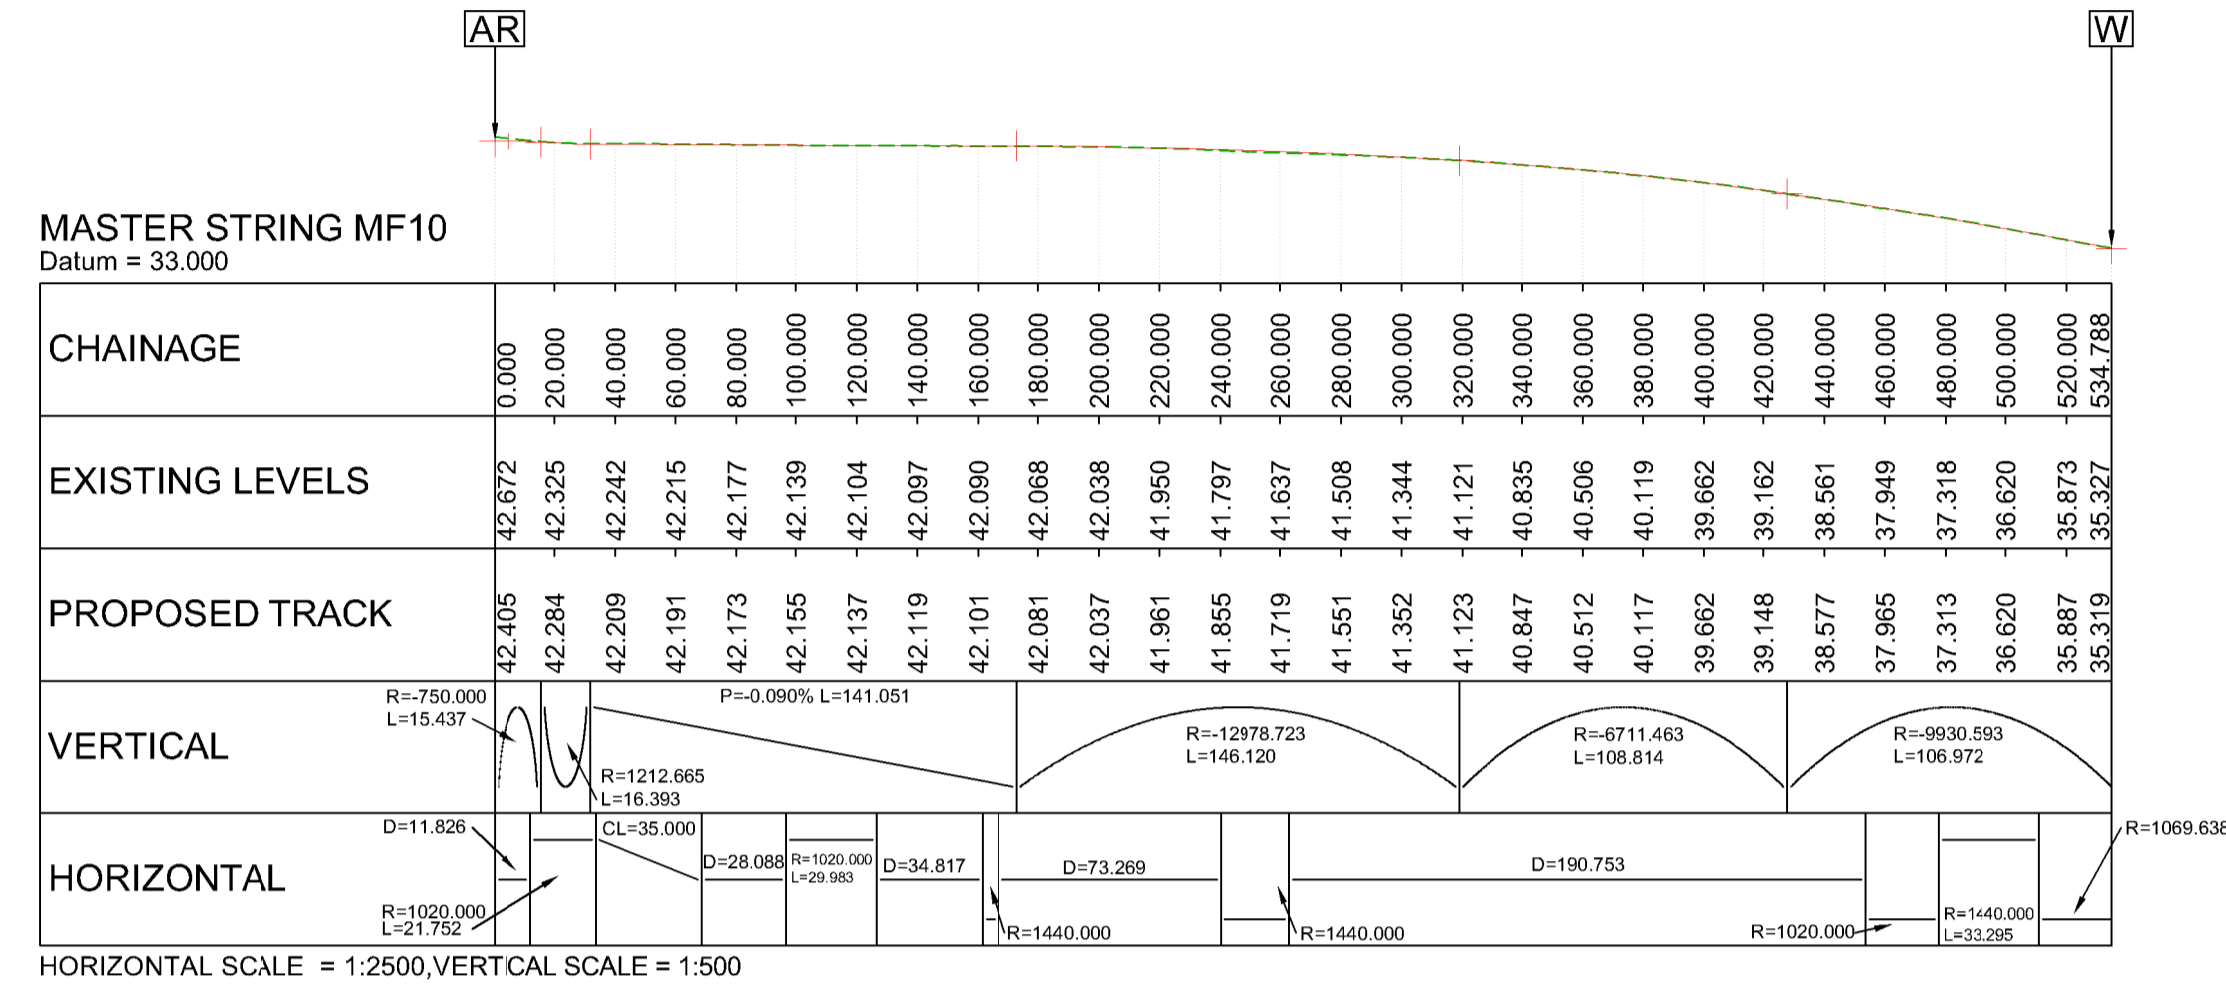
AR

W

MASTER STRING MF10
Datum = 33.000

| CHAINAGE | 0.000 | 20.000 | 40.000 | 60.000 | 80.000 | 100.000 | 120.000 | 140.000 | 160.000 | 180.000 | 200.000 | 220.000 | 240.000 | 260.000 | 280.000 | 300.000 | 320.000 | 340.000 | 360.000 | 380.000 | 400.000 | 420.000 | 440.000 | 460.000 | 480.000 | 500.000 | 520.000 | 534.788 |
|---|---|---|---|---|---|---|---|---|---|---|---|---|---|---|---|---|---|---|---|---|---|---|---|---|---|---|---|---|
| EXISTING LEVELS | 42.672 | 42.325 | 42.242 | 42.215 | 42.177 | 42.139 | 42.104 | 42.097 | 42.090 | 42.068 | 42.038 | 41.950 | 41.797 | 41.637 | 41.508 | 41.344 | 41.121 | 40.835 | 40.506 | 40.119 | 39.662 | 39.162 | 38.561 | 37.949 | 37.318 | 36.620 | 35.873 | 35.327 |
| PROPOSED TRACK | 42.405 | 42.284 | 42.209 | 42.191 | 42.173 | 42.155 | 42.137 | 42.119 | 42.101 | 42.081 | 42.037 | 41.961 | 41.855 | 41.719 | 41.551 | 41.352 | 41.123 | 40.847 | 40.512 | 40.117 | 39.662 | 39.148 | 38.577 | 37.965 | 37.313 | 36.620 | 35.887 | 35.319 |

VERTICAL
R=-750.000
L=15.437
R=1212.665
L=16.393
P=-0.090% L=141.051
R=-12978.723
L=146.120
R=-6711.463
L=108.814
R=-9930.593
L=106.972

HORIZONTAL
D=11.826
R=1020.000
L=21.752
CL=35.000
D=28.088
R=1020.000
L=29.983
D=34.817
R=1440.000
D=73.269
R=1440.000
D=190.753
R=1020.000
R=1440.000
L=33.295
R=1069.638

HORIZONTAL SCALE = 1:2500,VERTICAL SCALE = 1:500